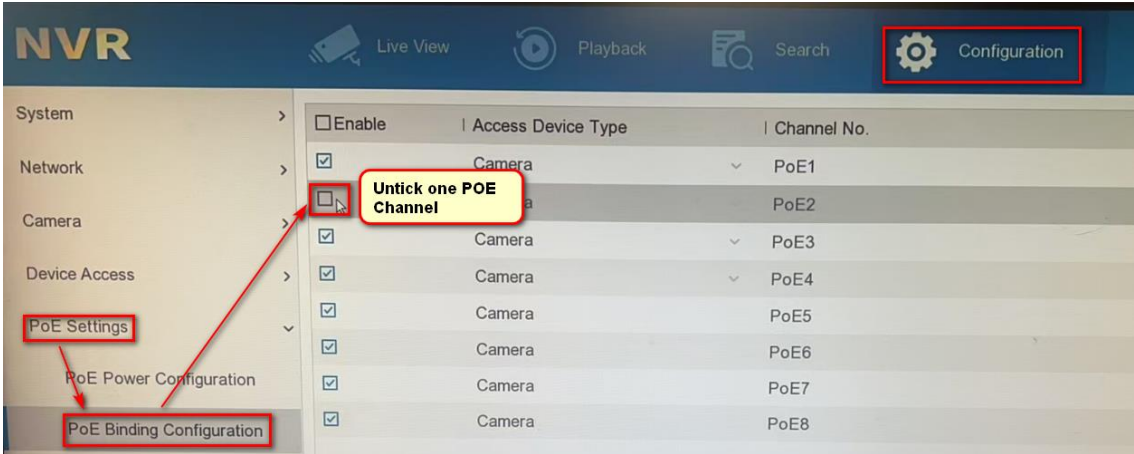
NVR

Live View

Playback

Search

Configuration

System >

Network >

Camera >

Device Access >

PoE Settings

PoE Power Configuration

PoE Binding Configuration

| Enable | Access Device Type | Channel No. |
|---|---|---|
| ☑ | Camera | PoE1 |
| ☐ | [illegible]a | PoE2 |
| ☑ | Camera | PoE3 |
| ☑ | Camera | PoE4 |
| ☑ | Camera | PoE5 |
| ☑ | Camera | PoE6 |
| ☑ | Camera | PoE7 |
| ☑ | Camera | PoE8 |

Untick one POE Channel